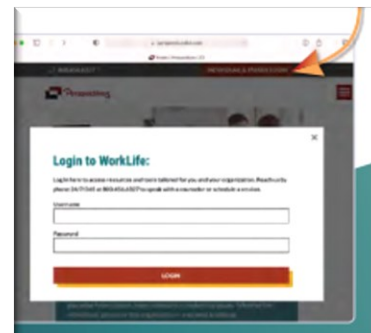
RESOURCE PASSWORD

Login to WorkLife:

Login here to access resources and tools tailored for you and your organization. Reach us by phone 24/7/365 at 800.456.6327 to speak with a counselor or schedule a session.

Username

Password

LOGIN

×